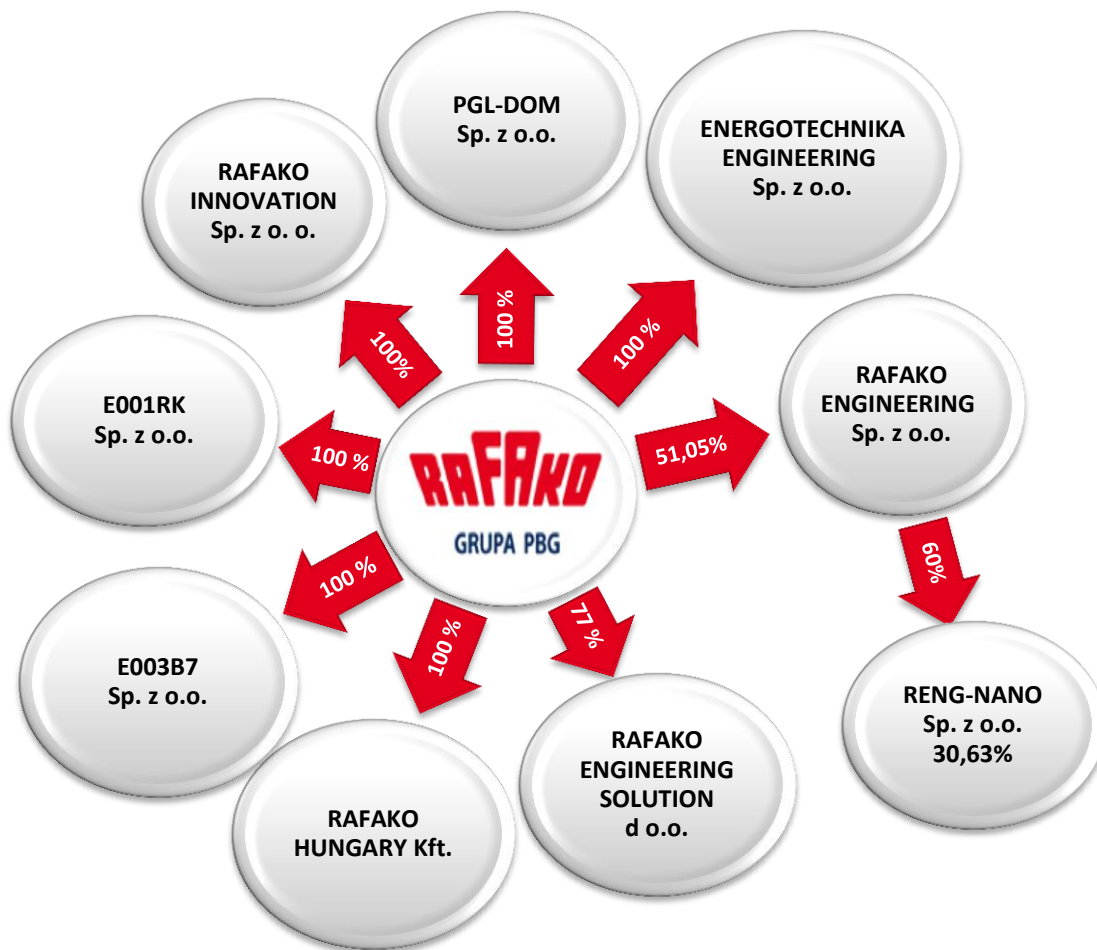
PGL-DOM
Sp. z o.o.

ENERGOTECHNIKA
ENGINEERING
Sp. z o.o.

RAFAKO
INNOVATION
Sp. z o. o.

100 %

100 %

100%

RAFAKO
ENGINEERING
Sp. z o.o.

E001RK
Sp. z o.o.

100 %

RAFAKO

GRUPA PBG

51,05%

60%

100 %

100 %

77 %

E003B7
Sp. z o.o.

RENG-NANO
Sp. z o.o.
30,63%

RAFAKO
ENGINEERING
SOLUTION
d o.o.

RAFAKO
HUNGARY Kft.